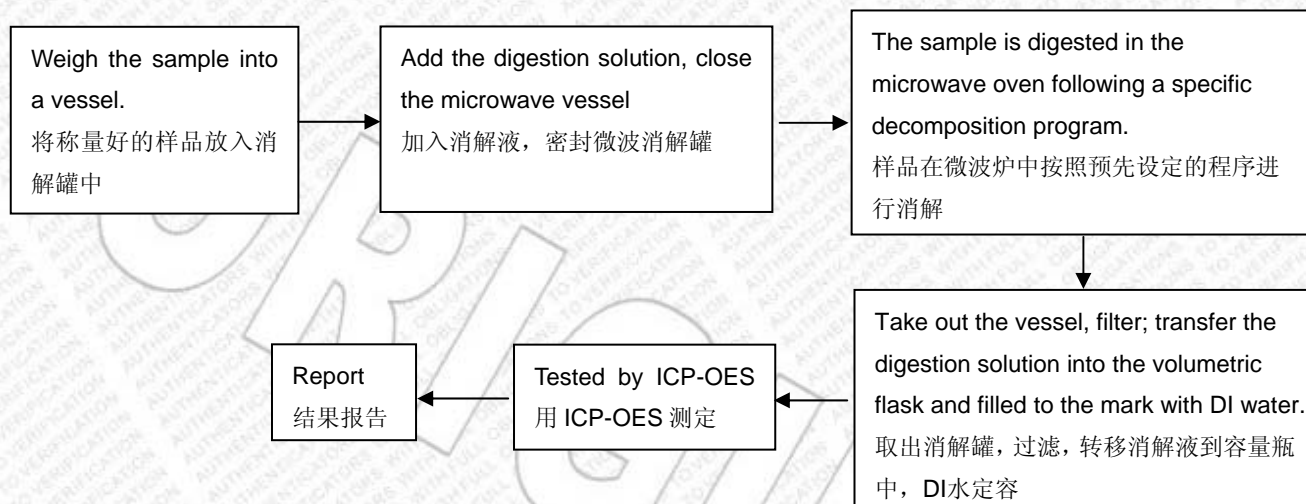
Weigh the sample into a vessel.
将称量好的样品放入消解罐中

Add the digestion solution, close the microwave vessel
加入消解液，密封微波消解罐

The sample is digested in the microwave oven following a specific decomposition program.
样品在微波炉中按照预先设定的程序进行消解

Take out the vessel, filter; transfer the digestion solution into the volumetric flask and filled to the mark with DI water.
取出消解罐，过滤，转移消解液到容量瓶中，DI水定容

Tested by ICP-OES
用 ICP-OES 测定

Report
结果报告